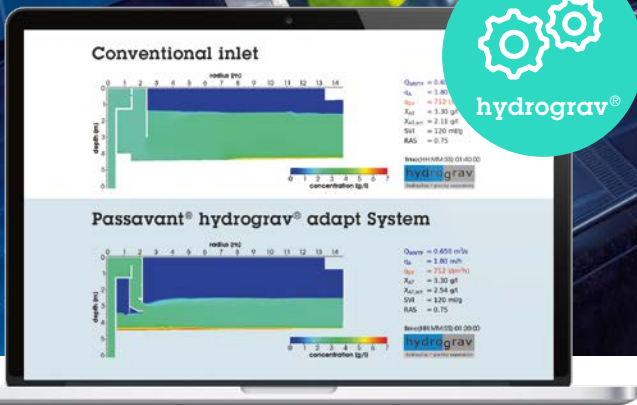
Conventional inlet

radius [m]
0 1 2 3 4 5 6 7 8 9 10 11 12 13 14

depth [m]
0
1
2
3
4
5
6

$Q_{WWTP}$ = 0.65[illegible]
$q_A$ = 1.80 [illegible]
$q_{SV}$ = 712 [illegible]
$X_{AT}$ = 3.30 g/l
$X_{AT,eff}$ = 2.11 g/l
SVI = 120 ml/g
RAS = 0.75

time(HH:MM:SS):01:40:00

hydrograv
hydraulics + gravity separation

0 1 2 3 4 5 6 7
concentration [g/l]

hydrograv®

Passavant® hydrograv® adapt System

radius [m]

depth [m]
0
1
2
3
4
5
6

$Q_{WWTP}$ = 0.650 m³/s
$q_A$ = 1.80 m/h
$q_{SV}$ = 712 l/(m²h)
$X_{AT}$ = 3.30 g/l
$X_{AT,eff}$ = 2.54 g/l
SVI = 120 ml/g
RAS = 0.75

time(HH:MM:SS):01:20:00

hydrograv
hydraulics + gravity separation

0 1 2 3 4 5 6 7
concentration [g/l]